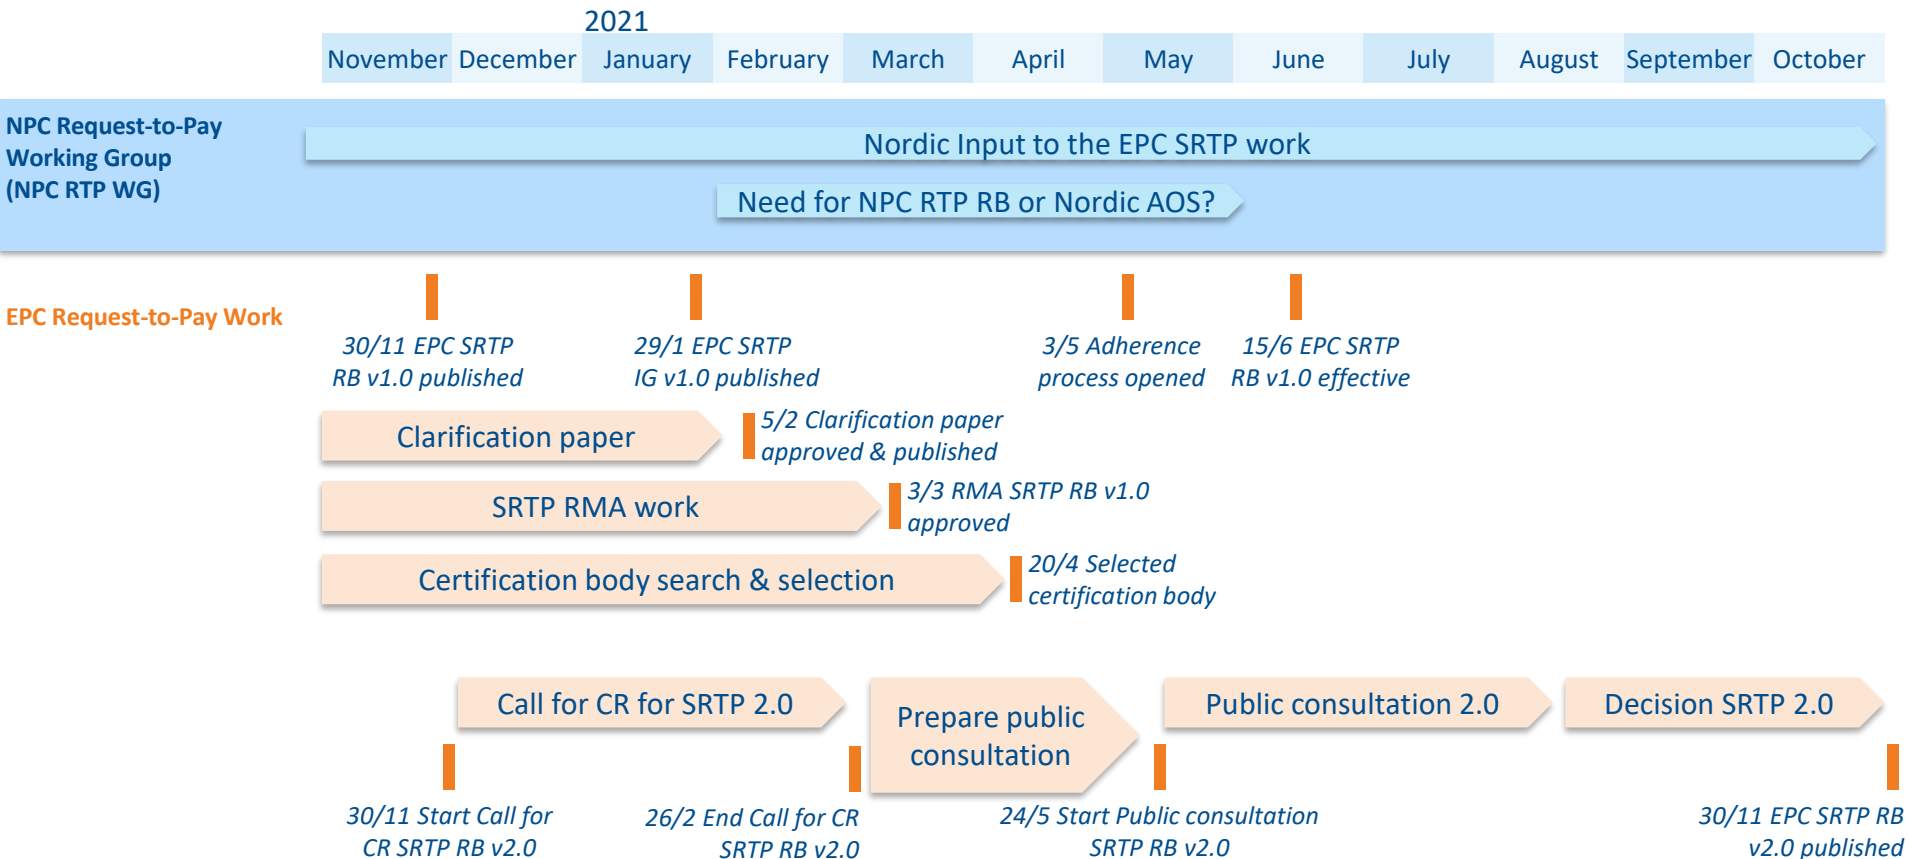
2021

November December January February March April May June July August September October

NPC Request-to-Pay Working Group (NPC RTP WG)

Nordic Input to the EPC SRTP work

Need for NPC RTP RB or Nordic AOS?

EPC Request-to-Pay Work

30/11 EPC SRTP RB v1.0 published

29/1 EPC SRTP IG v1.0 published

3/5 Adherence process opened

15/6 EPC SRTP RB v1.0 effective

Clarification paper

5/2 Clarification paper approved & published

SRTP RMA work

3/3 RMA SRTP RB v1.0 approved

Certification body search & selection

20/4 Selected certification body

Call for CR for SRTP 2.0

Prepare public consultation

Public consultation 2.0

Decision SRTP 2.0

30/11 Start Call for CR SRTP RB v2.0

26/2 End Call for CR SRTP RB v2.0

24/5 Start Public consultation SRTP RB v2.0

30/11 EPC SRTP RB v2.0 published